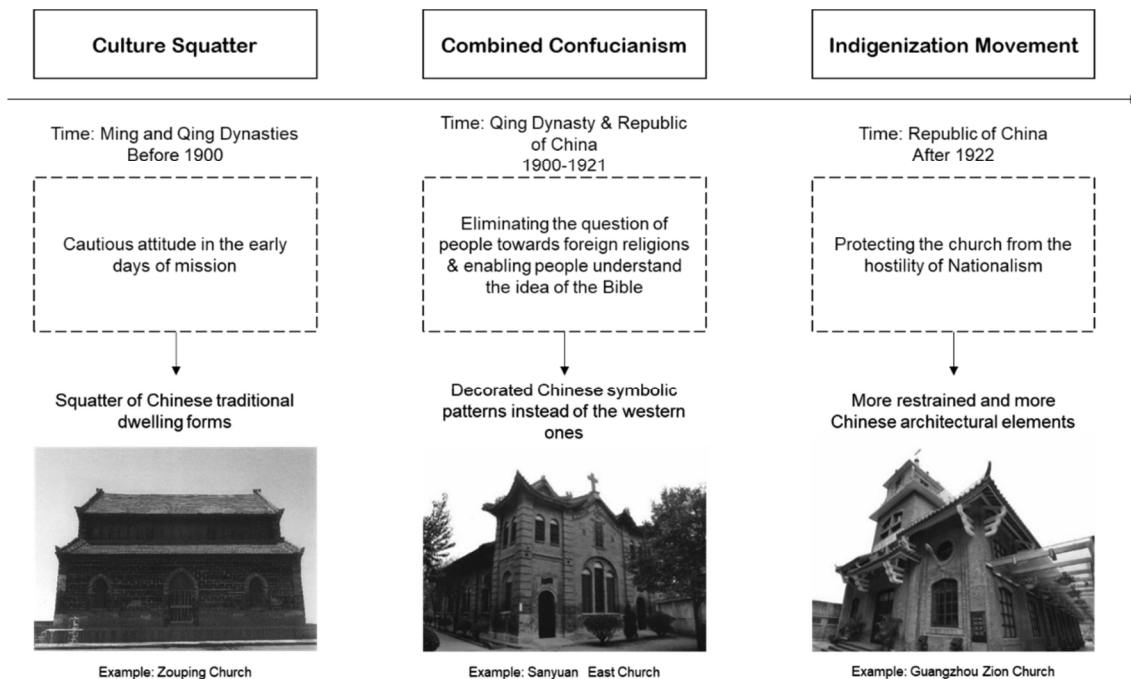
Culture Squatter

Time: Ming and Qing Dynasties
Before 1900

Cautious attitude in the early days of mission

Squatter of Chinese traditional dwelling forms

Example: Zouping Church

Combined Confucianism

Time: Qing Dynasty & Republic of China
1900-1921

Eliminating the question of people towards foreign religions & enabling people understand the idea of the Bible

Decorated Chinese symbolic patterns instead of the western ones

Example: Sanyuan East Church

Indigenization Movement

Time: Republic of China
After 1922

Protecting the church from the hostility of Nationalism

More restrained and more Chinese architectural elements

Example: Guangzhou Zion Church